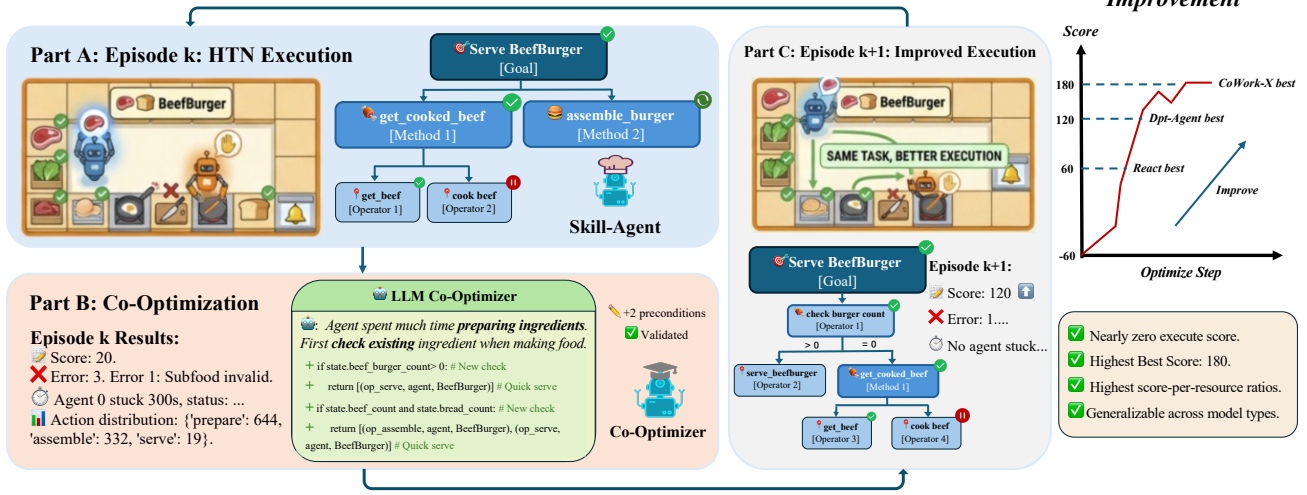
Improvement

Part A: Episode k: HTN Execution

BeefBurger

Serve BeefBurger
[Goal]

get_cooked_beef
[Method 1]

assemble_burger
[Method 2]

get_beef
[Operator 1]

cook beef
[Operator 2]

Skill-Agent

Part C: Episode k+1: Improved Execution

BeefBurger

SAME TASK, BETTER EXECUTION

Serve BeefBurger
[Goal]

check burger count
[Operator 1]

> 0

= 0

serve_beefburger
[Operator 2]

get_cooked_beef
[Method 1]

get_beef
[Operator 3]

cook beef
[Operator 4]

Episode k+1:
Score: 120
Error: 1....
No agent stuck...

Part B: Co-Optimization

Episode k Results:
Score: 20.
Error: 3. Error 1: Subfood invalid.
Agent 0 stuck 300s, status: ...
Action distribution: {'prepare': 644, 'assemble': 332, 'serve': 19}.

LLM Co-Optimizer

Agent spent much time preparing ingredients. First check existing ingredient when making food.

+ if state.beef_burger_count> 0: # New check
+ return [(op_serve, agent, BeefBurger)] # Quick serve
+ if state.beef_count and state.bread_count: # New check
+ return [(op_assemble, agent, BeefBurger), (op_serve, agent, BeefBurger)] # Quick serve

+2 preconditions
Validated

Co-Optimizer

Score

180
120
60
-60

CoWork-X best
Dpt-Agent best
React best
Improve

Optimize Step

Nearly zero execute score.
Highest Best Score: 180.
Highest score-per-resource ratios.
Generalizable across model types.